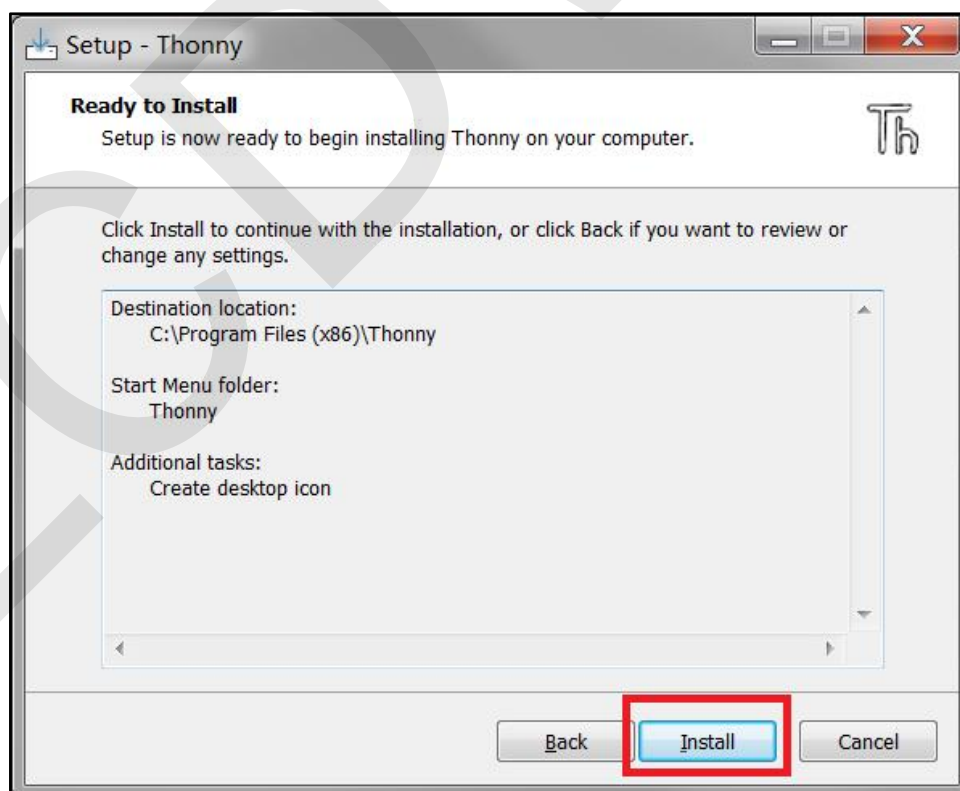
Setup - Thonny

Ready to Install
Setup is now ready to begin installing Thonny on your computer.

Th

Click Install to continue with the installation, or click Back if you want to review or change any settings.

Destination location:
C:\Program Files (x86)\Thonny

Start Menu folder:
Thonny

Additional tasks:
Create desktop icon

Back
Install
Cancel